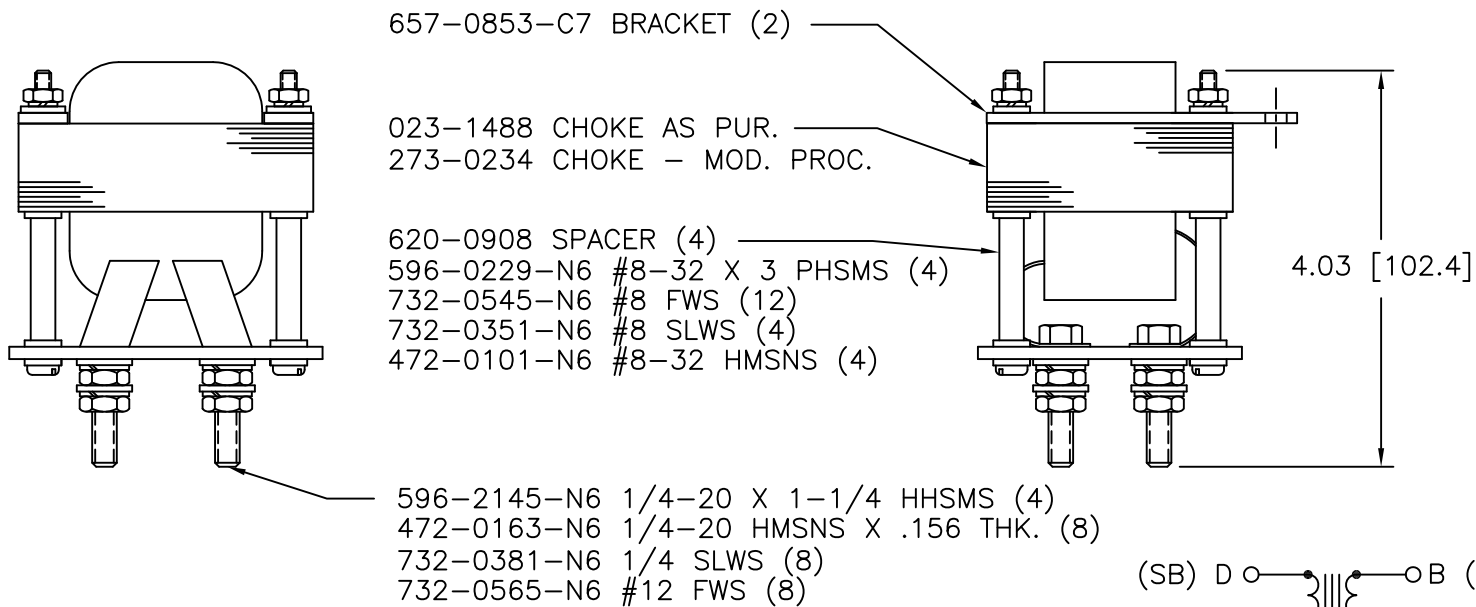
657–0853–C7 BRACKET (2)

023–1488 CHOKE AS PUR.
273–0234 CHOKE – MOD. PROC.

620–0908 SPACER (4)
596–0229–N6 #8–32 X 3 PHSMS (4)
732–0545–N6 #8 FWS (12)
732–0351–N6 #8 SLWS (4)
472–0101–N6 #8–32 HMSNS (4)

4.03 [102.4]

596–2145–N6 1/4–20 X 1–1/4 HHSMS (4)
472–0163–N6 1/4–20 HMSNS X .156 THK. (8)
732–0381–N6 1/4 SLWS (8)
732–0565–N6 #12 FWS (8)

(SB) D B (